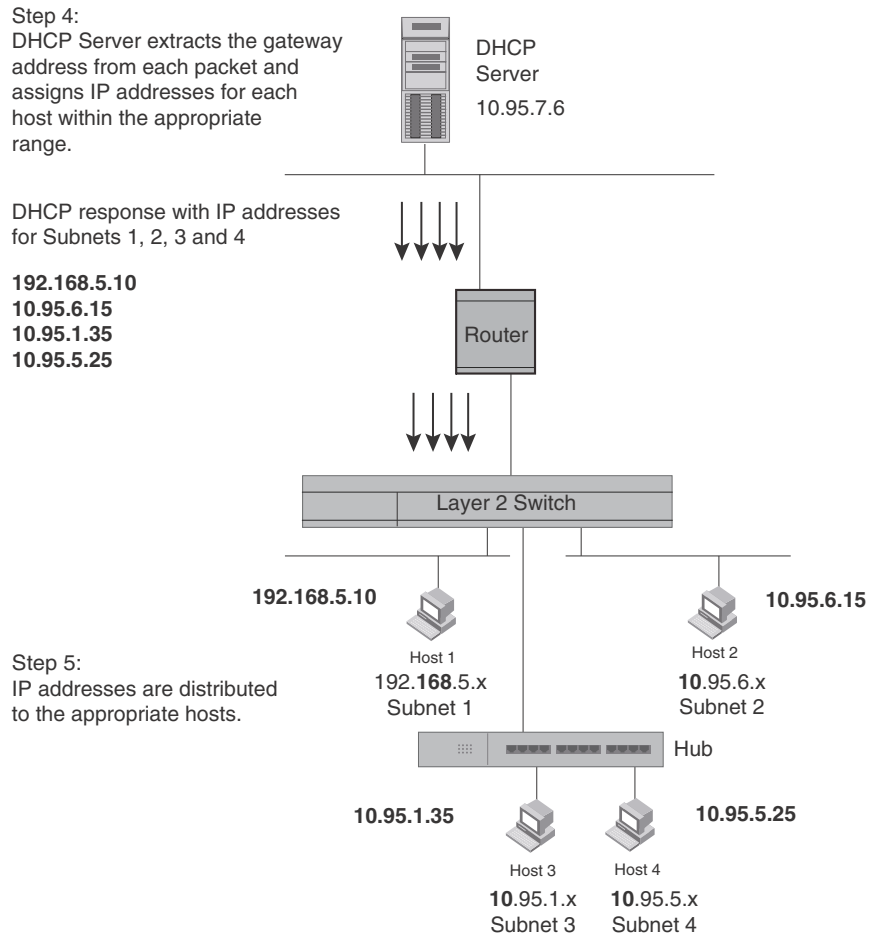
Step 4:
DHCP Server extracts the gateway address from each packet and assigns IP addresses for each host within the appropriate range.

DHCP Server
10.95.7.6

DHCP response with IP addresses for Subnets 1, 2, 3 and 4

192.168.5.10
10.95.6.15
10.95.1.35
10.95.5.25

Router

Layer 2 Switch

192.168.5.10

10.95.6.15

Step 5:
IP addresses are distributed to the appropriate hosts.

Host 1
192.168.5.x
Subnet 1

Host 2
10.95.6.x
Subnet 2

Hub

10.95.1.35

10.95.5.25

Host 3
10.95.1.x
Subnet 3

Host 4
10.95.5.x
Subnet 4